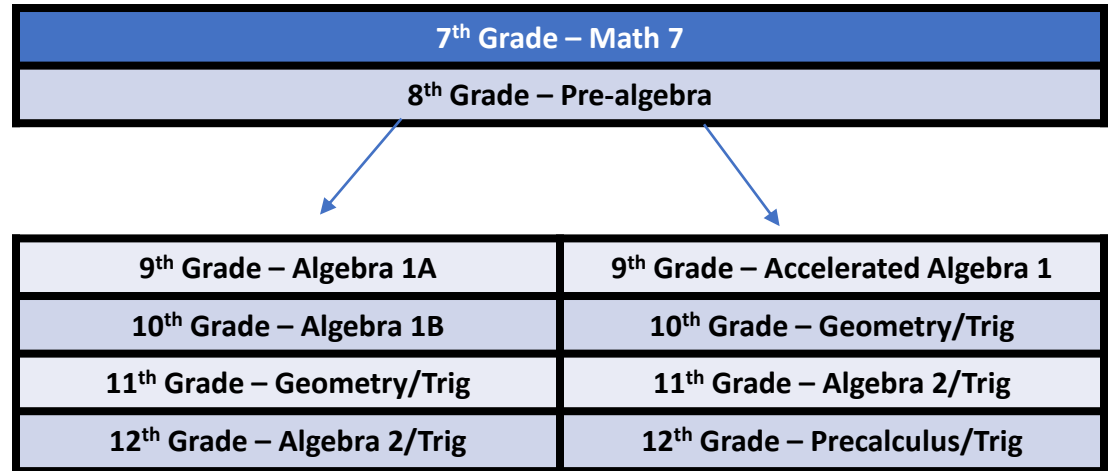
| 7$^{th}$ Grade – Math 7 |
|---|
| 8$^{th}$ Grade – Pre-algebra |

| 9$^{th}$ Grade – Algebra 1A | 9$^{th}$ Grade – Accelerated Algebra 1 |
|---|---|
| 10$^{th}$ Grade – Algebra 1B | 10$^{th}$ Grade – Geometry/Trig |
| 11$^{th}$ Grade – Geometry/Trig | 11$^{th}$ Grade – Algebra 2/Trig |
| 12$^{th}$ Grade – Algebra 2/Trig | 12$^{th}$ Grade – Precalculus/Trig |